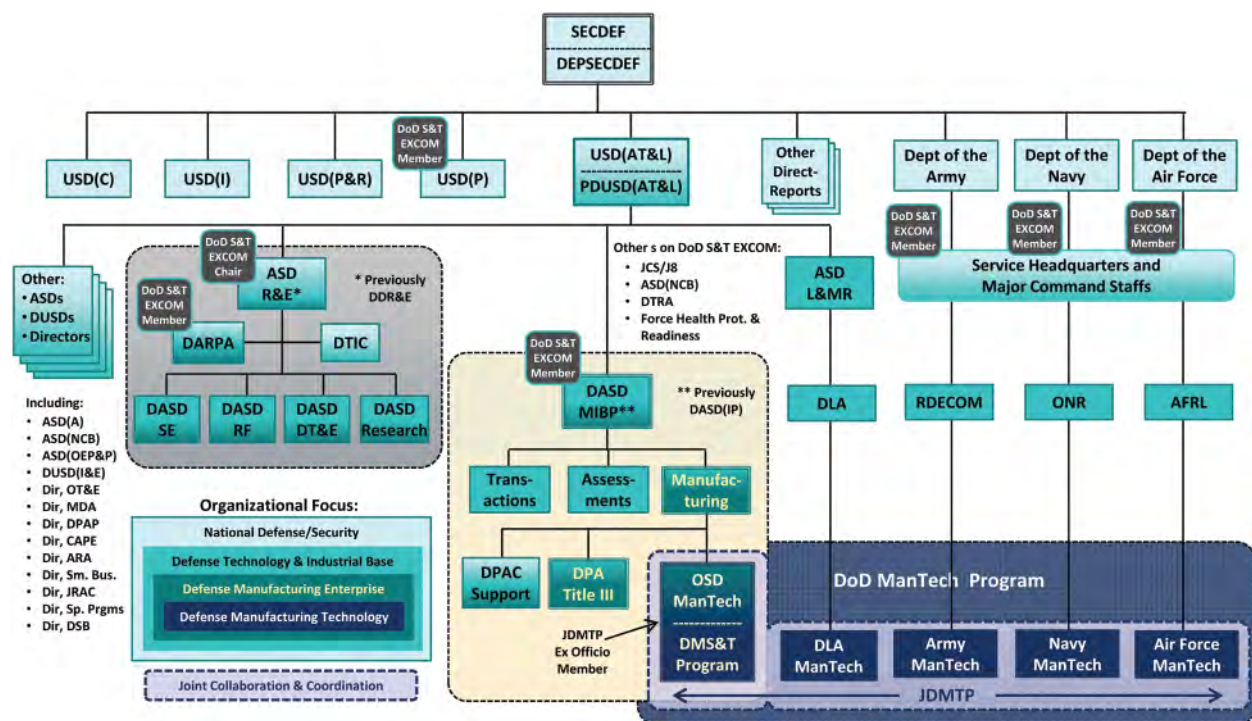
SECDEF
DEPSECDEF

USD(C)
USD(I)
USD(P&R)
DoD S&T EXCOM Member
USD(P)
USD(AT&L)
PDUSD(AT&L)
Other Direct-Reports
Dept of the Army
Dept of the Navy
Dept of the Air Force

DoD S&T EXCOM Member
DoD S&T EXCOM Member
DoD S&T EXCOM Member
Service Headquarters and Major Command Staffs

Other:
• ASDs
• DUSDs
• Directors

DoD S&T EXCOM Chair
ASD R&E*
* Previously DDR&E
DoD S&T EXCOM Member
DARPA
DTIC
DASD SE
DASD RF
DASD DT&E
DASD Research

Other s on DoD S&T EXCOM:
• JCS/J8
• ASD(NCB)
• DTRA
• Force Health Prot. & Readiness

ASD L&MR

DoD S&T EXCOM Member
DASD MIBP**
** Previously DASD(IP)

Including:
• ASD(A)
• ASD(NCB)
• ASD(OEP&P)
• DUSD(I&E)
• Dir, OT&E
• Dir, MDA
• Dir, DPAP
• Dir, CAPE
• Dir, ARA
• Dir, Sm. Bus.
• Dir, JRAC
• Dir, Sp. Prgms
• Dir, DSB

DLA
RDECOM
ONR
AFRL

Trans-actions
Assess-ments
Manufac-turing

Organizational Focus:
National Defense/Security
Defense Technology & Industrial Base
Defense Manufacturing Enterprise
Defense Manufacturing Technology

Joint Collaboration & Coordination

DPAC Support
DPA Title III

DoD ManTech Program
OSD ManTech
DMS&T Program
JDMTP Ex Officio Member
DLA ManTech
Army ManTech
Navy ManTech
Air Force ManTech
JDMTP